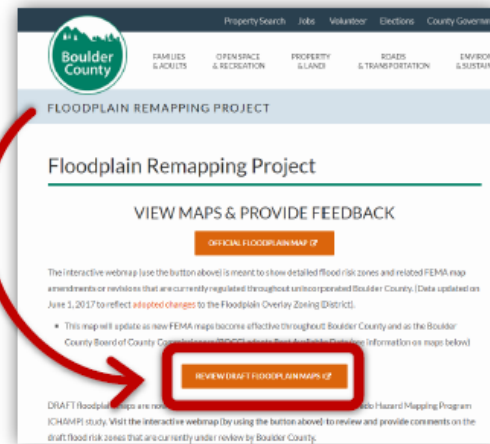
Property Search Jobs Volunteer Elections County Govern

Boulder County

FAMILIES & ADULTS
OPEN SPACE & RECREATION
PROPERTY & LAND
ROADS & TRANSPORTATION
ENVIRO & SUSTAI

FLOODPLAIN REMAPPING PROJECT

Floodplain Remapping Project

VIEW MAPS & PROVIDE FEEDBACK

OFFICIAL FLOODPLAIN MAP

The interactive webmap (use the button above) is meant to show detailed flood risk zones and related FEMA map amendments or revisions that are currently regulated throughout unincorporated Boulder County. (Data updated on June 1, 2017 to reflect adopted changes to the Floodplain Overlay Zoning District).

• This map will update as new FEMA maps become effective throughout Boulder County and as the Boulder County Board of County Co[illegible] information on maps below)

REVIEW DRAFT FLOODPLAIN MAPS

DRAFT floodpla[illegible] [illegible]do Hazard Mapping Program (CHAMP) study. Visit the interactive webmap (by using the button above) to review and provide comments on the draft flood risk zones that are currently under review by Boulder County.